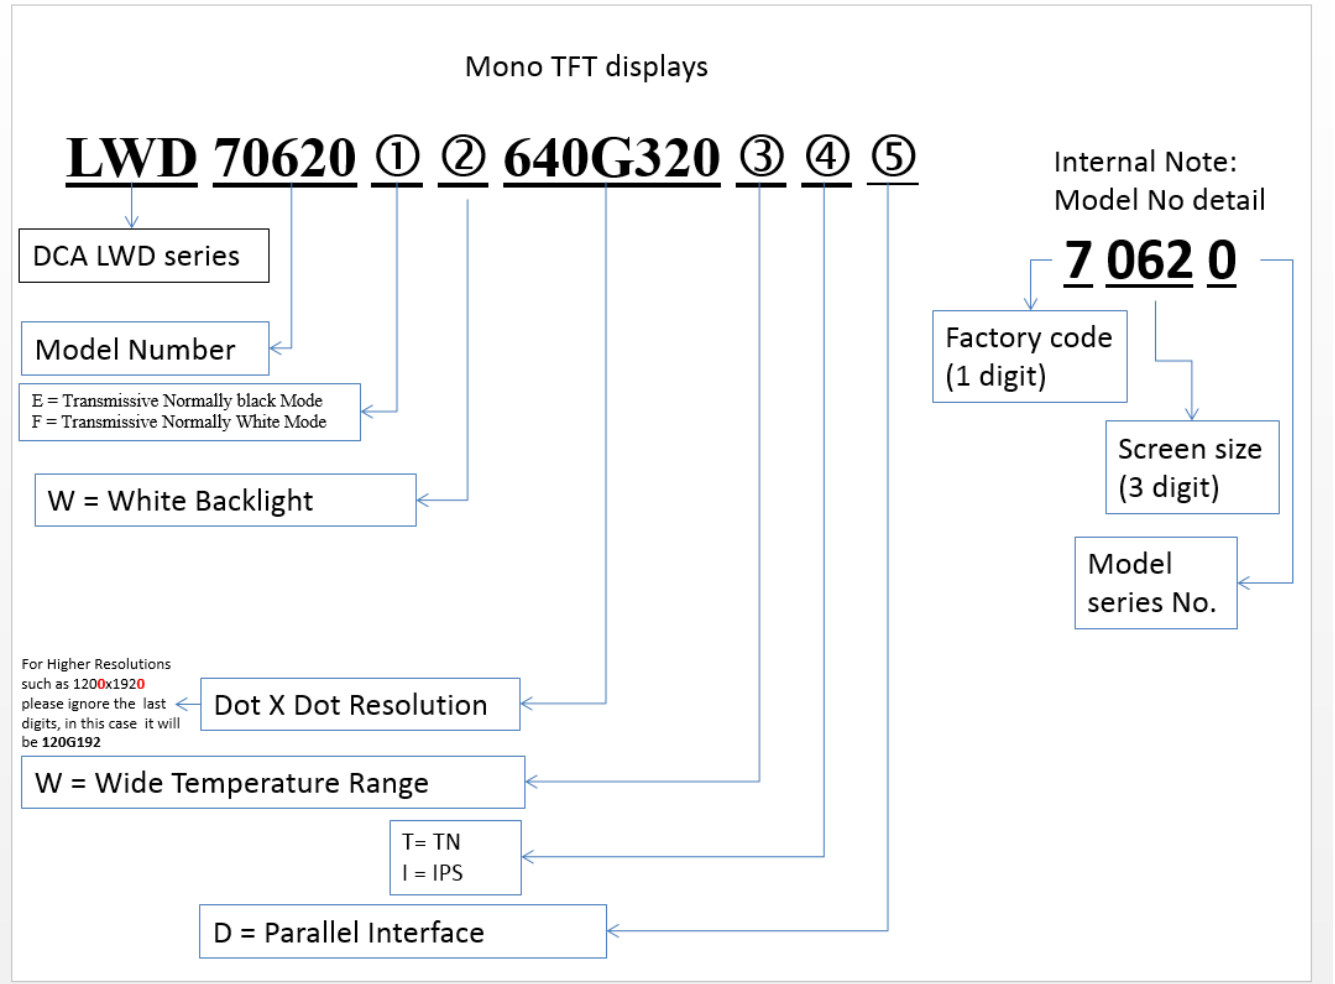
Mono TFT displays

LWD 70620 ① ② 640G320 ③ ④ ⑤

DCA LWD series

Model Number

E = Transmissive Normally black Mode
F = Transmissive Normally White Mode

W = White Backlight

For Higher Resolutions such as 1200x1920 please ignore the last digits, in this case it will be 120G192

Dot X Dot Resolution

W = Wide Temperature Range

T= TN
I = IPS

D = Parallel Interface

Internal Note:
Model No detail

7 062 0

Factory code (1 digit)

Screen size (3 digit)

Model series No.